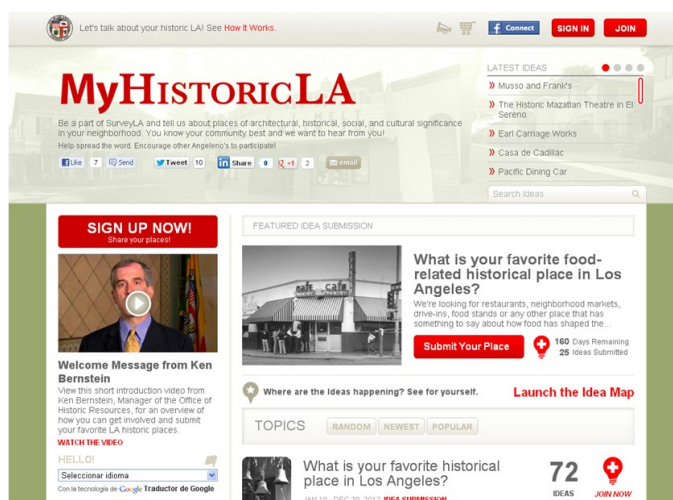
Let's talk about your historic LA! See How it Works.

Connect SIGN IN JOIN

MyHistoricLA

Be a part of SurveyLA and tell us about places of architectural, historical, social, and cultural significance in your neighborhood. You know your community best and we want to hear from you!

Help spread the word. Encourage other Angeleno's to participate!

Like 7 Send Tweet 10 Share 0 +1 2 email

LATEST IDEAS

» Musso and Frank's

» The Historic Mazatlan Theatre in El Sereno

» Earl Carriage Works

» Casa de Cadillac

» Pacific Dining Car

Search Ideas

SIGN UP NOW!
Share your places!

Welcome Message from Ken Bernstein

View this short introduction video from Ken Bernstein, Manager of the Office of Historic Resources, for an overview of how you can get involved and submit your favorite LA historic places.

WATCH THE VIDEO

HELLO!

Seleccionar idioma

Con la tecnología de Google Traductor de Google

FEATURED IDEA SUBMISSION

What is your favorite food-related historical place in Los Angeles?

We're looking for restaurants, neighborhood markets, drive-ins, food stands or any other place that has something to say about how food has shaped the...

Submit Your Place

160 Days Remaining
25 Ideas Submitted

Where are the Ideas happening? See for yourself.

Launch the Idea Map

TOPICS

RANDOM NEWEST POPULAR

What is your favorite historical place in Los Angeles?

JAN 10 - DEC 30, 2013 IDEA SUBMISSION

72
IDEAS

JOIN NOW